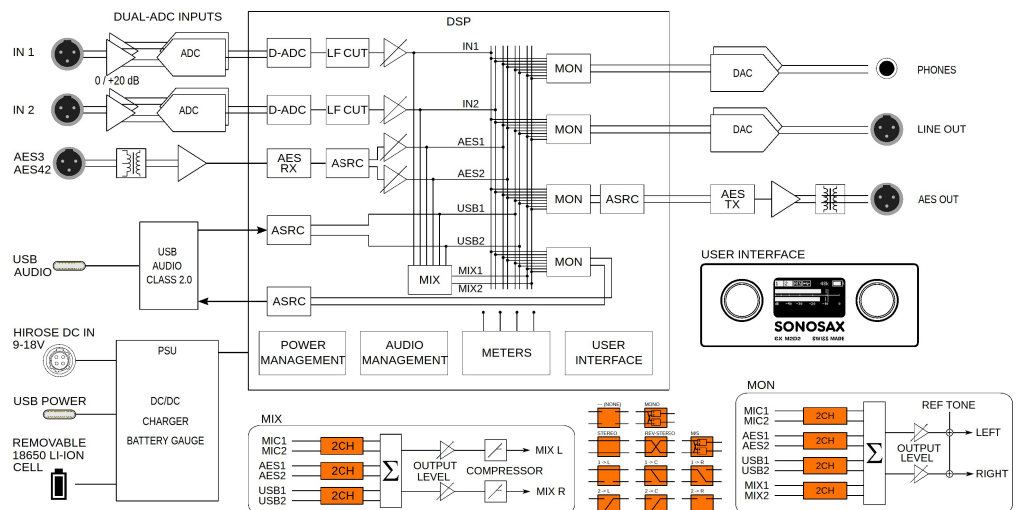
DUAL-ADC INPUTS

IN 1

0 / +20 dB

ADC

IN 2

ADC

AES3
AES42

USB
AUDIO

USB
AUDIO
CLASS 2.0

HIROSE DC IN
9-18V

USB POWER

REMOVABLE
18650 LI-ION
CELL

PSU

DC/DC
CHARGER
BATTERY GAUGE

DSP

D-ADC

LF CUT

D-ADC

LF CUT

AES
RX

ASRC

ASRC

ASRC

IN1

IN2

AES1

AES2

USB1

USB2

MIX1

MIX2

MIX

MON

MON

MON

ASRC

MON

POWER
MANAGEMENT

AUDIO
MANAGEMENT

METERS

USER
INTERFACE

DAC

DAC

AES
TX

PHONES

LINE OUT

AES OUT

USER INTERFACE

SONOSAX

SX M2D2 SWISS MADE

MIX

MIC1
MIC2

2CH

AES1
AES2

2CH

USB1
USB2

2CH

$\Sigma$

OUTPUT
LEVEL

COMPRESSOR

MIX L

MIX R

(NONE)

MONO

STEREO

REV-STEREO

MS

1 → L

1 → C

1 → R

2 → L

2 → C

2 → R

MON

MIC1
MIC2

2CH

AES1
AES2

2CH

USB1
USB2

2CH

MIX1
MIX2

2CH

$\Sigma$

REF TONE

OUTPUT
LEVEL

LEFT

RIGHT